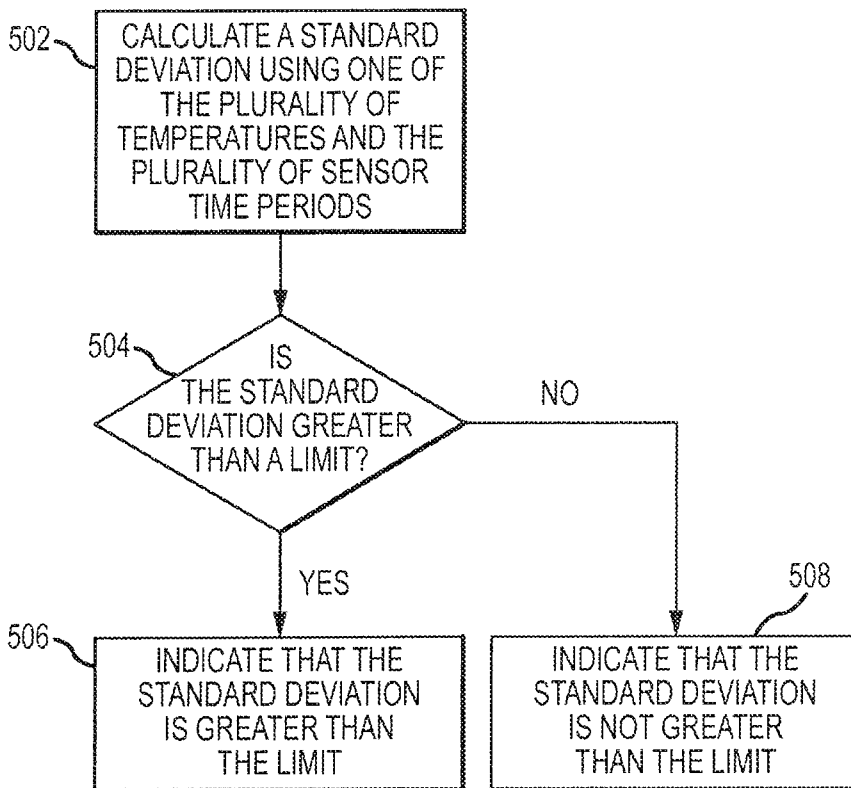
502

CALCULATE A STANDARD DEVIATION USING ONE OF THE PLURALITY OF TEMPERATURES AND THE PLURALITY OF SENSOR TIME PERIODS

504

IS THE STANDARD DEVIATION GREATER THAN A LIMIT?

NO

YES

506

INDICATE THAT THE STANDARD DEVIATION IS GREATER THAN THE LIMIT

508

INDICATE THAT THE STANDARD DEVIATION IS NOT GREATER THAN THE LIMIT